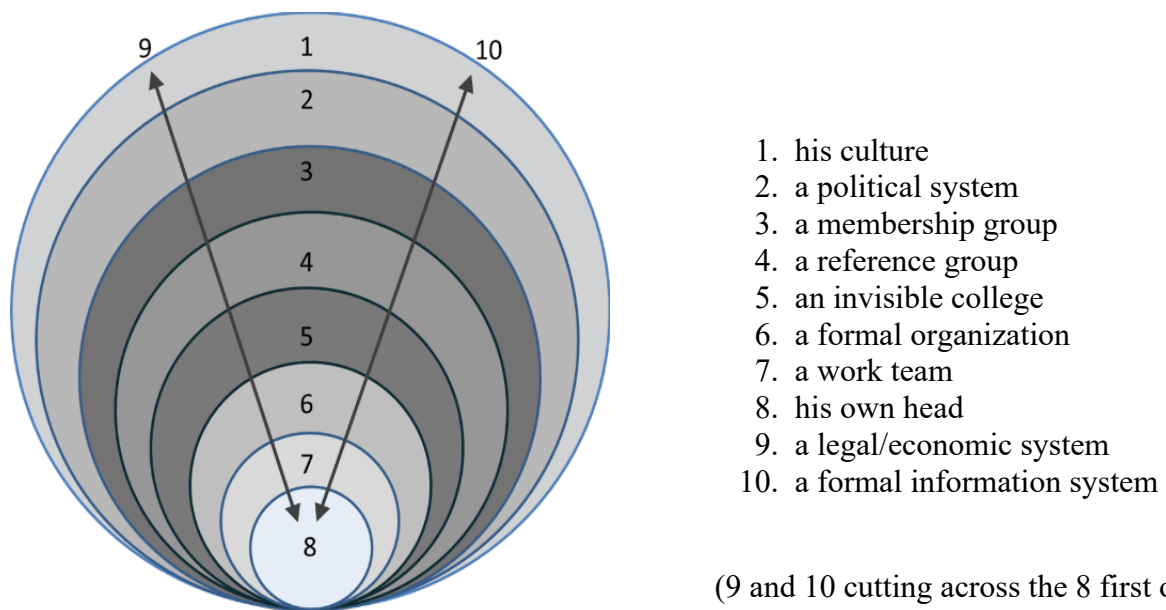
9
1
10
2
3
4
5
6
7
8

1. his culture
2. a political system
3. a membership group
4. a reference group
5. an invisible college
6. a formal organization
7. a work team
8. his own head
9. a legal/economic system
10. a formal information system

(9 and 10 cutting across the 8 first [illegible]